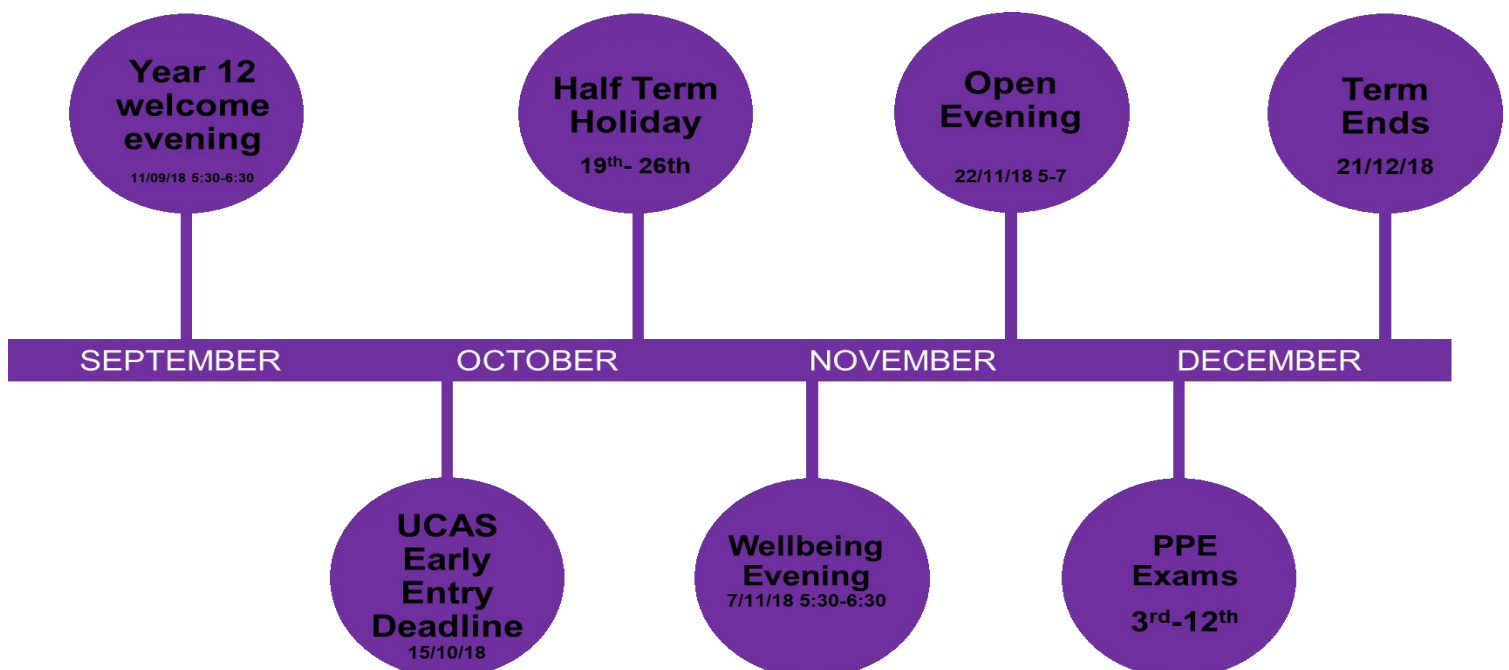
Year 12 welcome evening
11/09/18 5:30-6:30

Half Term Holiday
19th- 26th

Open Evening
22/11/18 5-7

Term Ends
21/12/18

SEPTEMBER OCTOBER NOVEMBER DECEMBER

UCAS Early Entry Deadline
15/10/18

Wellbeing Evening
7/11/18 5:30-6:30

PPE Exams
3rd-12th